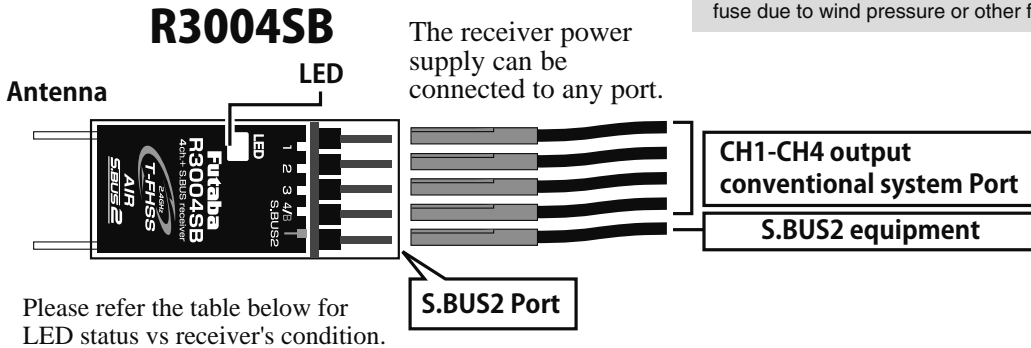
fuse due to wind pressure or other f

R3004SB

The receiver power supply can be connected to any port.

LED

Antenna

LED
1
2
3
4/B
S.BUS2

Futaba
R3004SB
4ch-T-S.BUS receiver
2.4GHz
T-FHSS
AIR
SBUS2

CH1-CH4 output conventional system Port

S.BUS2 equipment

Please refer the table below for LED status vs receiver's condition.

S.BUS2 Port